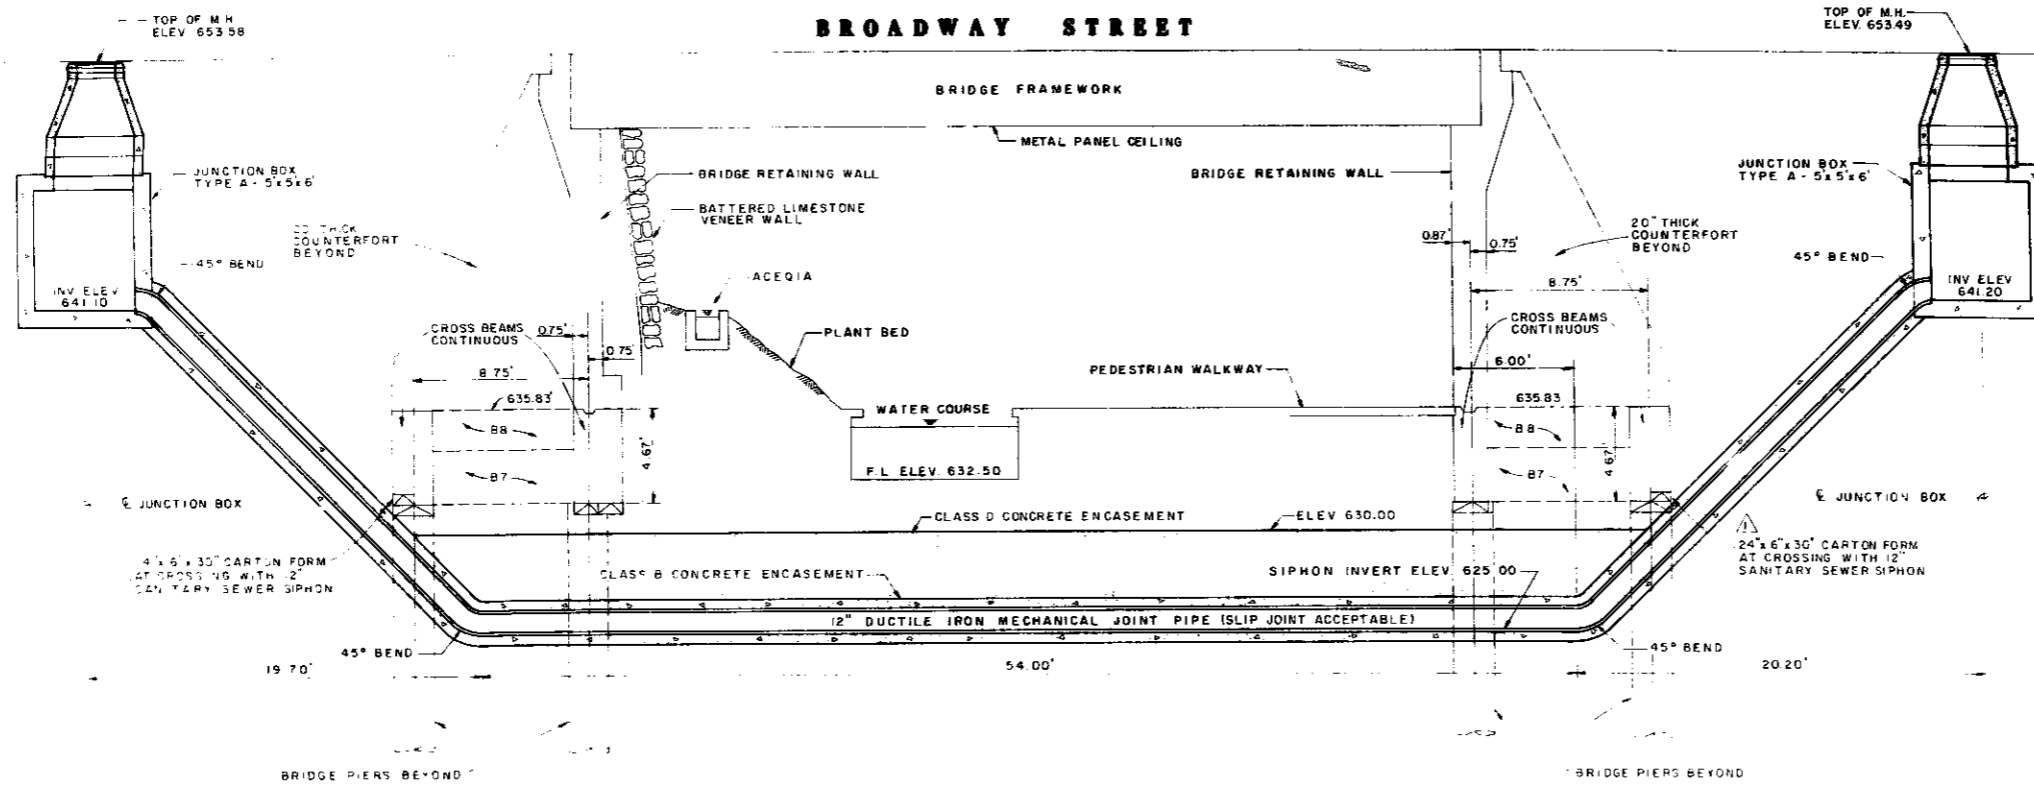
TOP OF M.H. ELEV 653.58

BROADWAY STREET

TOP OF M.H. ELEV. 653.49

BRIDGE FRAMEWORK

METAL PANEL CEILING

JUNCTION BOX TYPE A - 5'x5'x6'

BRIDGE RETAINING WALL

BATTERED LIMESTONE VENEER WALL

BRIDGE RETAINING WALL

JUNCTION BOX TYPE A - 5'x5'x6'

20" THICK COUNTERFORT BEYOND

20" THICK COUNTERFORT BEYOND

45° BEND

0.87'

0.75'

45° BEND

INV ELEV 641.10

ACEQIA

8.75'

INV ELEV 641.20

CROSS BEAMS CONTINUOUS

0.75'

PLANT BED

CROSS BEAMS CONTINUOUS

0.75'

6.00'

8.75'

PEDESTRIAN WALKWAY

635.83

WATER COURSE

635.83

B8

B8

4.67'

4.67'

B7

F.L. ELEV. 632.50

B7

℄ JUNCTION BOX

℄ JUNCTION BOX

CLASS D CONCRETE ENCASEMENT

ELEV 630.00

4"x6"x30" CARTON FORM AT CROSSING WITH 12" SANITARY SEWER SIPHON

24"x6"x30" CARTON FORM AT CROSSING WITH 12" SANITARY SEWER SIPHON

CLASS B CONCRETE ENCASEMENT

SIPHON INVERT ELEV. 625.00

12" DUCTILE IRON MECHANICAL JOINT PIPE (SLIP JOINT ACCEPTABLE)

45° BEND

45° BEND

19.70'

54.00'

20.20'

BRIDGE PIERS BEYOND

BRIDGE PIERS BEYOND